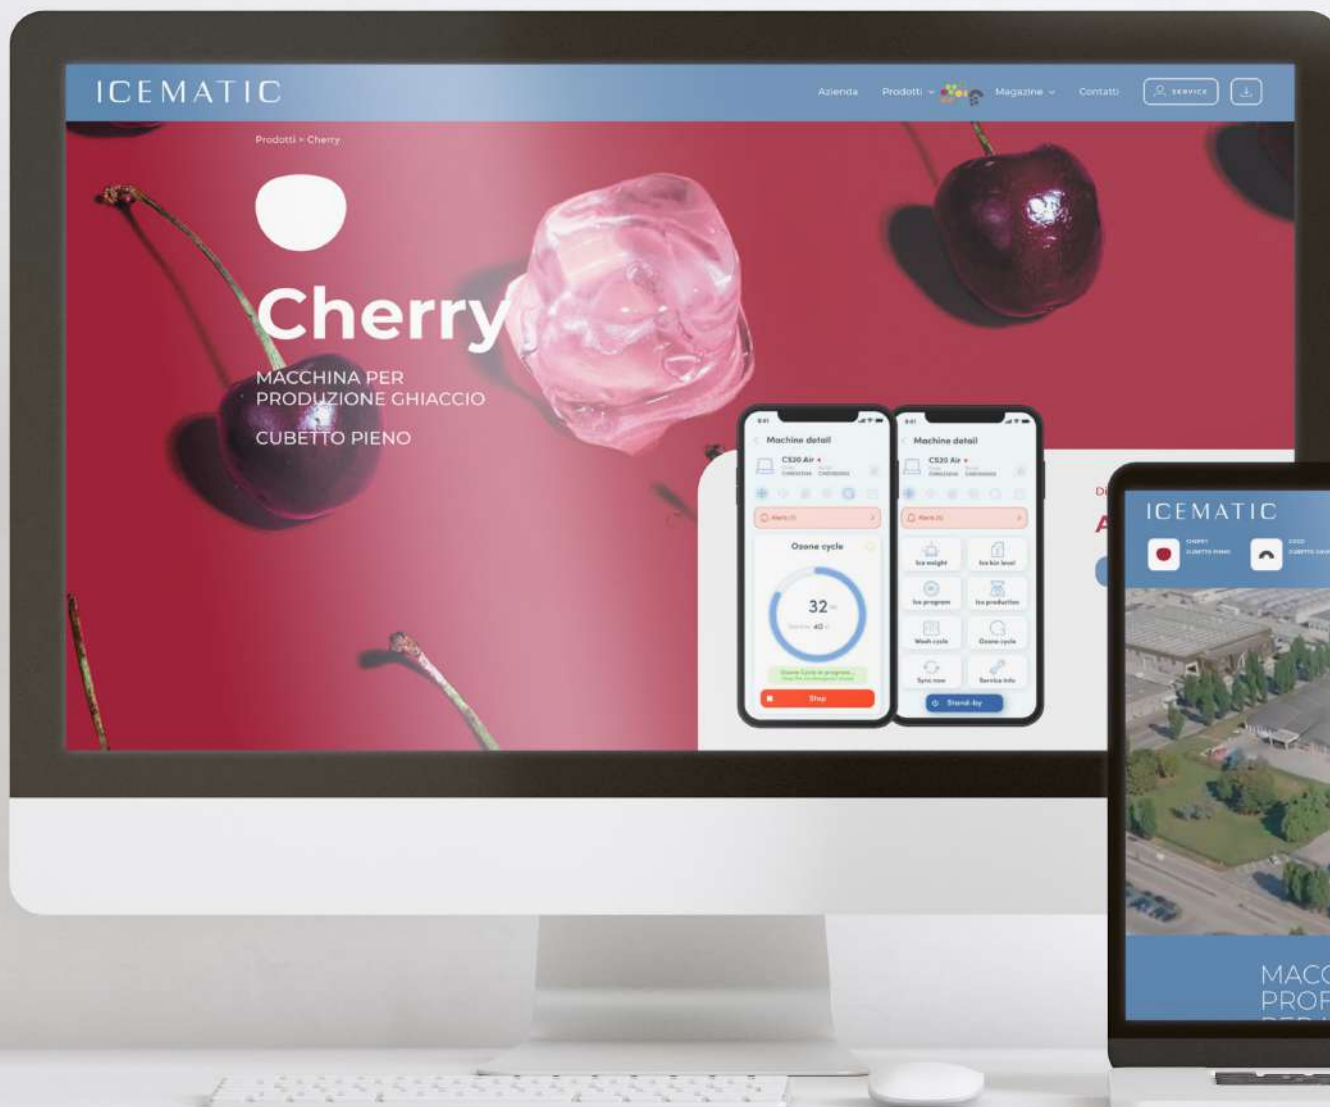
ICEMATIC

Azienda Prodotti Magazine Contatti SERVICE

Prodotti > Cherry

Cherry

MACCHINA PER PRODUZIONE GHIACCIO

CUBETTO PIENO

Machine detail

C520 Air

Ozone cycle

32

40

Stop

Machine detail

C520 Air

Ice weight

Ice bin level

Ice program

Ice production

Wash cycle

Ozone cycle

Sync now

Service info

Stand-by

ICEMATIC

CHERRY CUBETTO PIENO

COCO CUBETTO CAVO

MACC
PROF